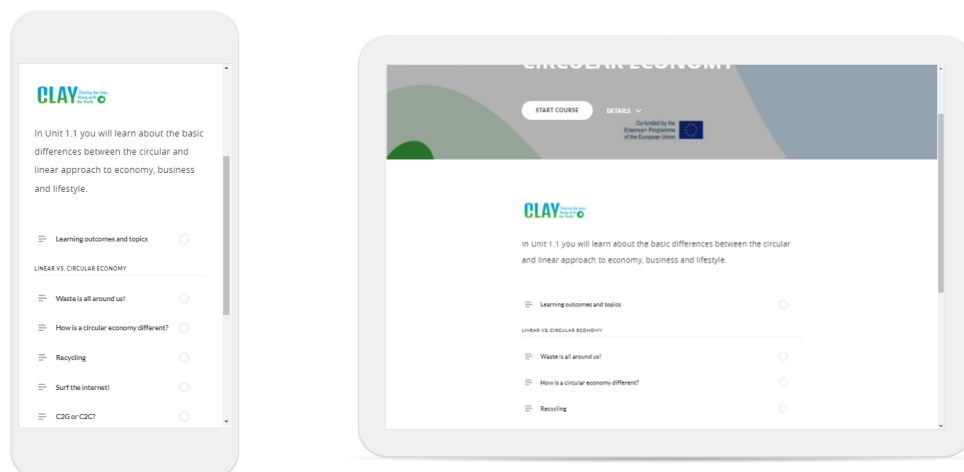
CLAY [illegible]

In Unit 1.1 you will learn about the basic differences between the circular and linear approach to economy, business and lifestyle.

Learning outcomes and topics

LINEAR VS. CIRCULAR ECONOMY

Waste is all around us!

How is a circular economy different?

Recycling

Surf the internet!

C2G or C2C?

CIRCULAR ECONOMY

START COURSE

DETAILS

Co-funded by the Erasmus+ Programme of the European Union

CLAY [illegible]

In Unit 1.1 you will learn about the basic differences between the circular and linear approach to economy, business and lifestyle.

Learning outcomes and topics

LINEAR VS. CIRCULAR ECONOMY

Waste is all around us!

How is a circular economy different?

Recycling